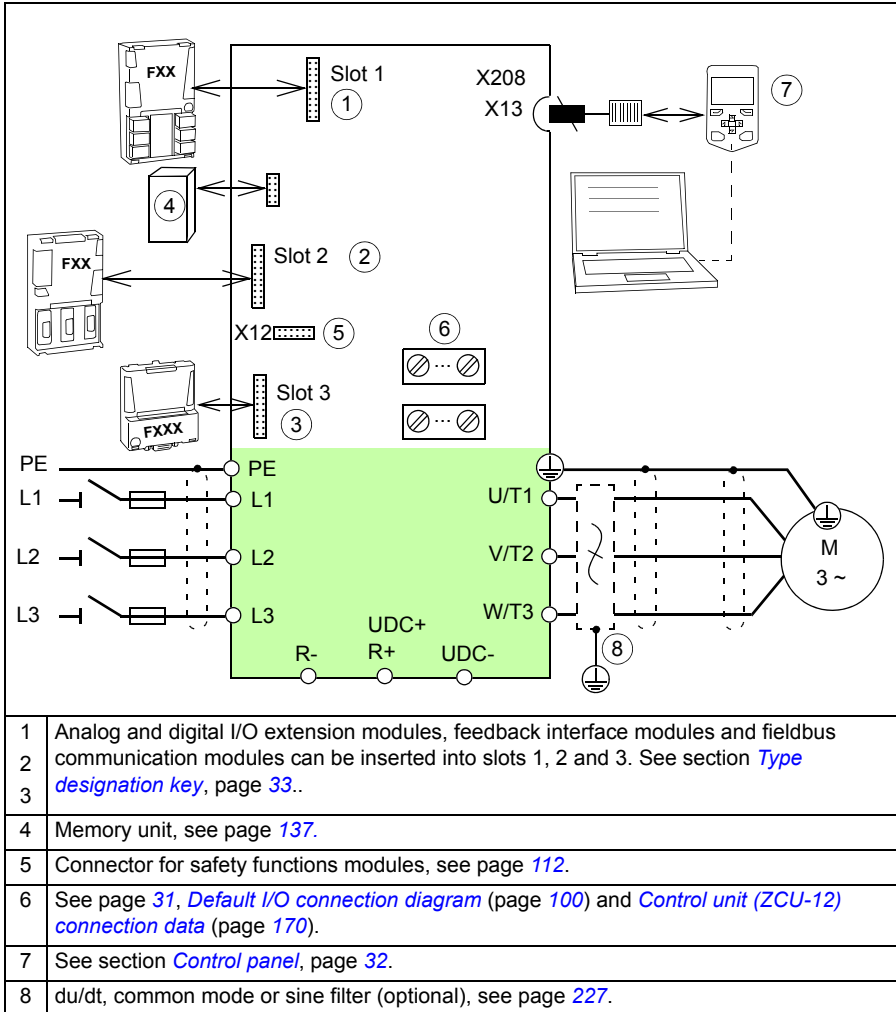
FXX

Slot 1
1

X208
X13

7

4

FXX

Slot 2
2

X12
5

6

FXXX

Slot 3
3

PE
L1
L2
L3

PE
L1
L2
L3

U/T1
V/T2
W/T3

UDC+
R-
R+
UDC-

M
3 ~

8

| | |
|---|---|
| 1<br>2<br>3 | Analog and digital I/O extension modules, feedback interface modules and fieldbus communication modules can be inserted into slots 1, 2 and 3. See section *Type designation key*, page *33*.. |
| 4 | Memory unit, see page *137*. |
| 5 | Connector for safety functions modules, see page *112*. |
| 6 | See page *31*, *Default I/O connection diagram* (page *100*) and *Control unit (ZCU-12) connection data* (page *170*). |
| 7 | See section *Control panel*, page *32*. |
| 8 | du/dt, common mode or sine filter (optional), see page *227*. |